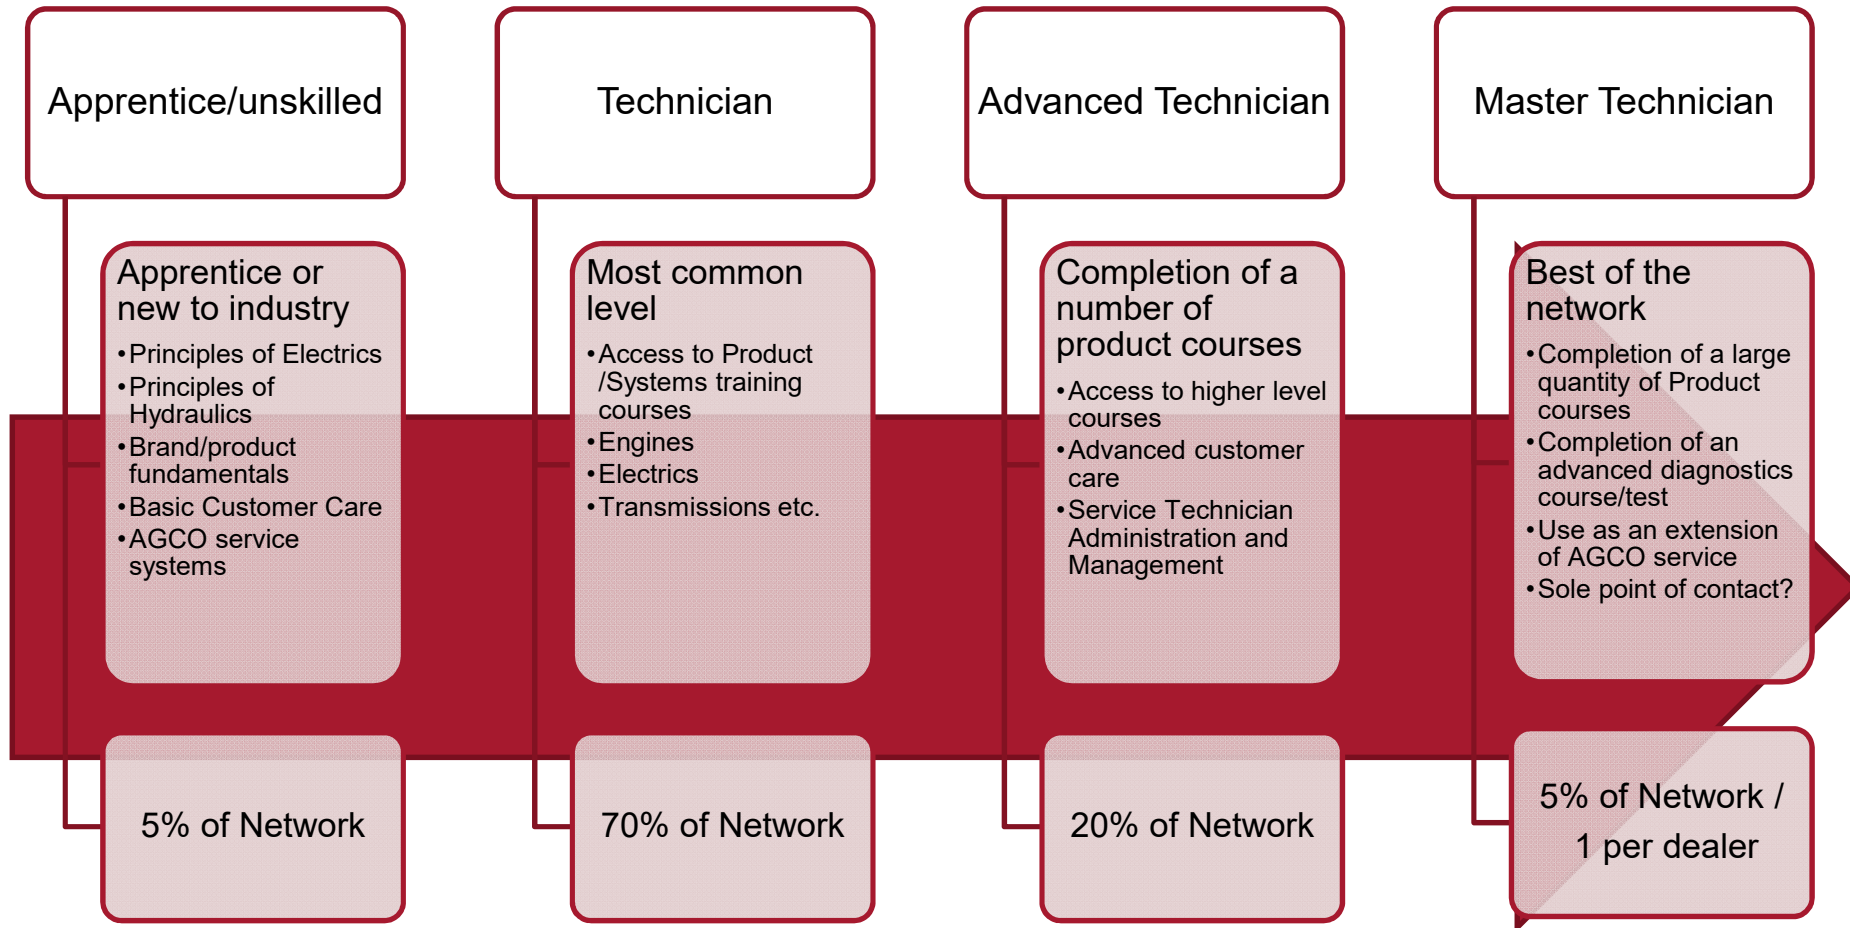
Apprentice/unskilled

Apprentice or new to industry

- Principles of Electrics
- Principles of Hydraulics
- Brand/product fundamentals
- Basic Customer Care
- AGCO service systems

5% of Network

Technician

Most common level

- Access to Product /Systems training courses
- Engines
- Electrics
- Transmissions etc.

70% of Network

Advanced Technician

Completion of a number of product courses

- Access to higher level courses
- Advanced customer care
- Service Technician Administration and Management

20% of Network

Master Technician

Best of the network

- Completion of a large quantity of Product courses
- Completion of an advanced diagnostics course/test
- Use as an extension of AGCO service
- Sole point of contact?

5% of Network / 1 per dealer